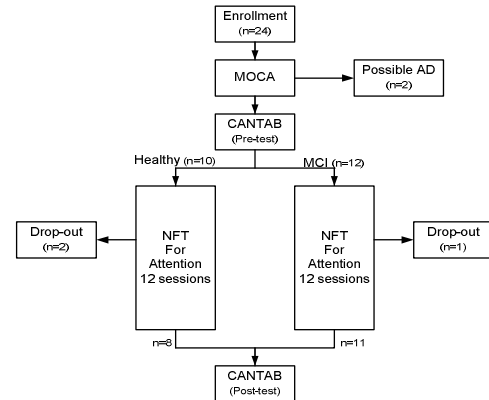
Enrollment
(n=24)

MOCA

Possible AD
(n=2)

CANTAB
(Pre-test)

Healthy (n=10)

MCI (n=12)

Drop-out
(n=2)

NFT
For
Attention
12 sessions

NFT
For
Attention
12 sessions

Drop-out
(n=1)

n=8

n=11

CANTAB
(Post-test)